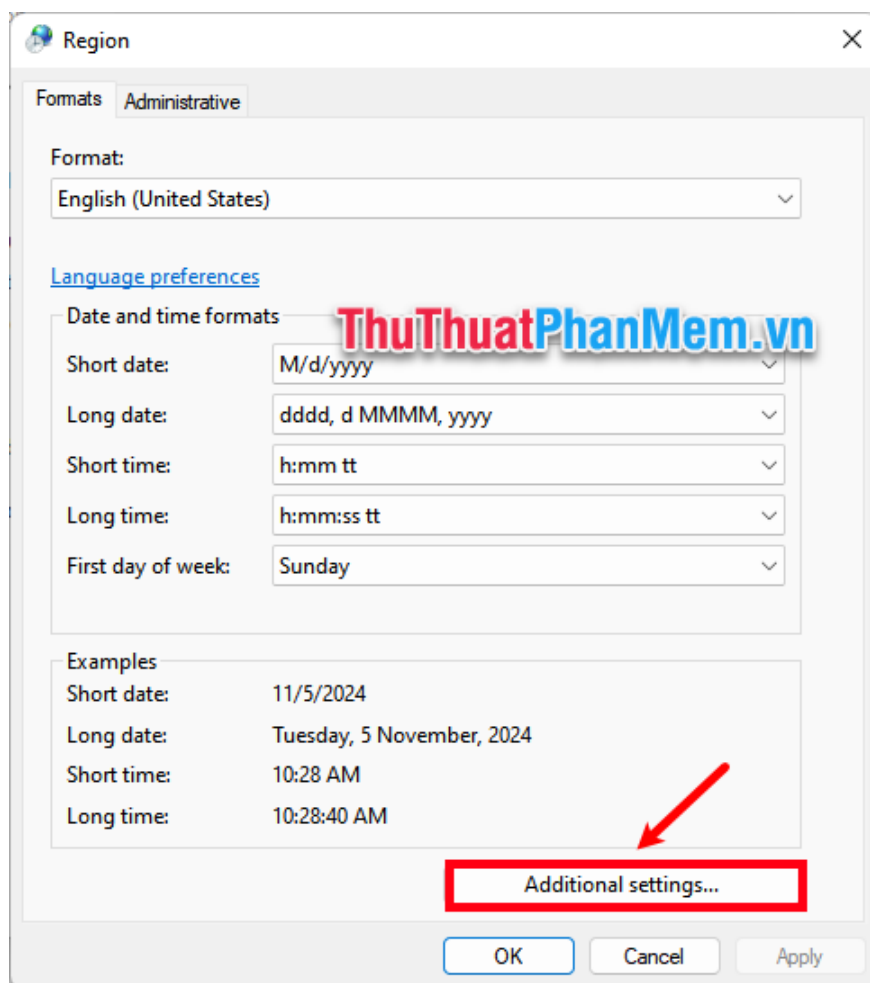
Region

Formats | Administrative

Format:

English (United States)

Language preferences

Date and time formats

ThuThuatPhanMem.vn

Short date: M/d/yyyy

Long date: dddd, d MMMM, yyyy

Short time: h:mm tt

Long time: h:mm:ss tt

First day of week: Sunday

Examples

Short date: 11/5/2024

Long date: Tuesday, 5 November, 2024

Short time: 10:28 AM

Long time: 10:28:40 AM

Additional settings...

OK | Cancel | Apply